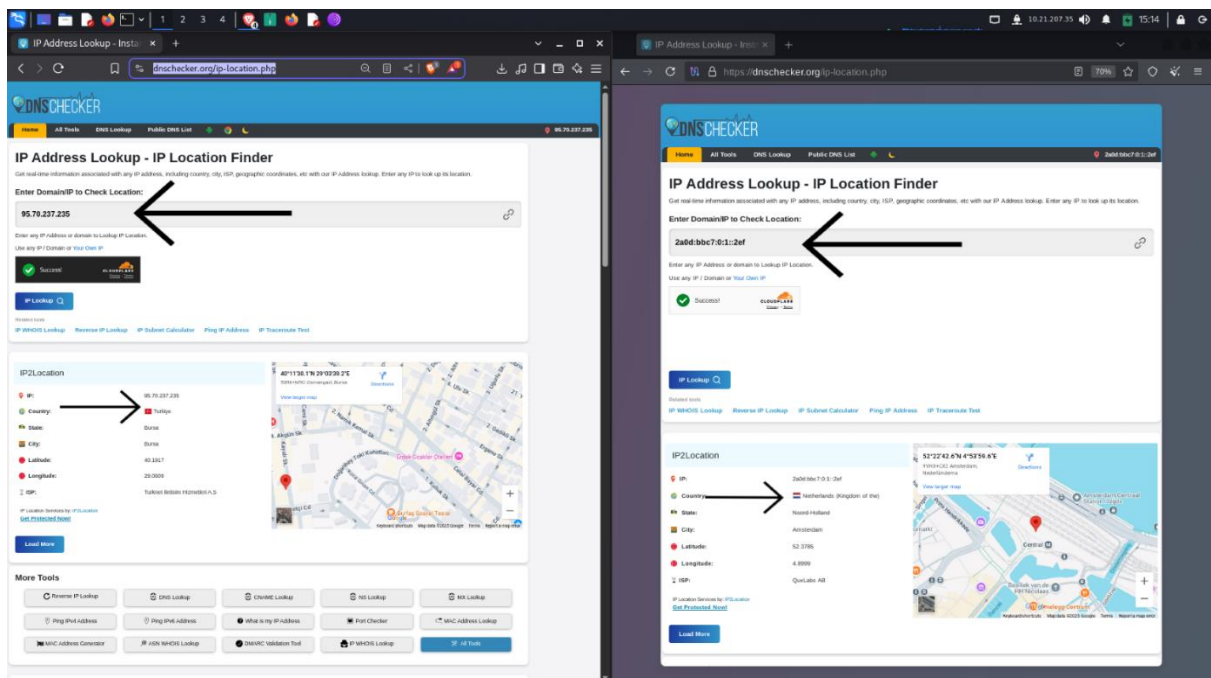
1 2 3 4

10.21.207.35 15:14

IP Address Lookup - Insta ×

dnschecker.org/ip-location.php

DNSCHECKER

Home All Tools DNS Lookup Public DNS List

95.70.237.235

IP Address Lookup - IP Location Finder

Get real-time information associated with any IP address, including country, city, ISP, geographic coordinates, etc with our IP Address lookup. Enter any IP to look up its location.

Enter Domain/IP to Check Location:

95.70.237.235

Enter any IP Address or domain to Lookup IP Location.

Use any IP / Domain or Your Own IP

Success!

IP Lookup

Related tools

IP WHOIS Lookup Reverse IP Lookup IP Subnet Calculator Ping IP Address IP Traceroute Test

IP2Location

IP: 95.70.237.235

Country: Türkiye

State: Bursa

City: Bursa

Latitude: 40.1917

Longitude: 29.0609

ISP: Turknet Iletisim Hizmetleri A.S.

IP Location Services by: IP2Location

Get Protected Now!

Load More

40°11'30.1"N 29°03'39.2"E

Directions

View larger map

Keyboard shortcuts Map data ©2025 Google Terms Report a map error

More Tools

Reverse IP Lookup | DNS Lookup | CNAME Lookup | NS Lookup | MX Lookup
Ping IPv4 Address | Ping IPv6 Address | What is my IP Address | Port Checker | MAC Address Lookup
MAC Address Generator | ASN WHOIS Lookup | DMARC Validation Tool | IP WHOIS Lookup | All Tools

IP Address Lookup - Inst ×

https://dnschecker.org/ip-location.php

70%

DNSCHECKER

Home All Tools DNS Lookup Public DNS List

2a0d:bbc7:0:1::2ef

IP Address Lookup - IP Location Finder

Get real-time information associated with any IP address, including country, city, ISP, geographic coordinates, etc with our IP Address lookup. Enter any IP to look up its location.

Enter Domain/IP to Check Location:

2a0d:bbc7:0:1::2ef

Enter any IP Address or domain to Lookup IP Location.

Use any IP / Domain or Your Own IP

Success!

IP Lookup

Related tools

IP WHOIS Lookup Reverse IP Lookup IP Subnet Calculator Ping IP Address IP Traceroute Test

IP2Location

IP: 2a0d:bbc7:0:1::2ef

Country: Netherlands (Kingdom of the)

State: Noord-Holland

City: Amsterdam

Latitude: 52.3786

Longitude: 4.8999

ISP: QuxLabs AB

IP Location Services by: IP2Location

Get Protected Now!

Load More

52°22'42.6"N 4°53'59.6"E

Amsterdam, Netherlands

Directions

View larger map

Central

Keyboard shortcuts Map data ©2025 Google Terms Report a map error